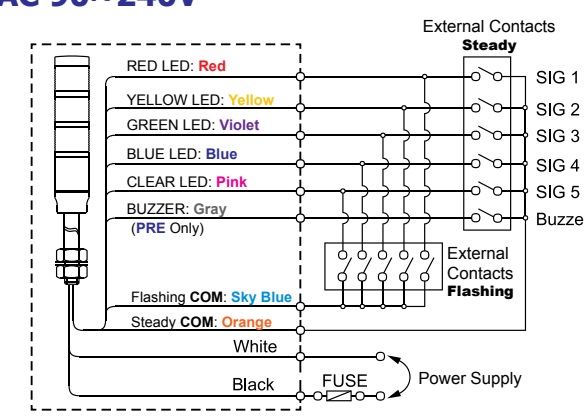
AC 90~240V

External Contacts
Steady

RED LED: Red

YELLOW LED: Yellow

GREEN LED: Violet

BLUE LED: Blue

CLEAR LED: Pink

BUZZER: Gray
(PRE Only)

SIG 1
SIG 2
SIG 3
SIG 4
SIG 5
Buzze

External
Contacts
Flashing

Flashing COM: Sky Blue

Steady COM: Orange

White

Black

FUSE

Power Supply